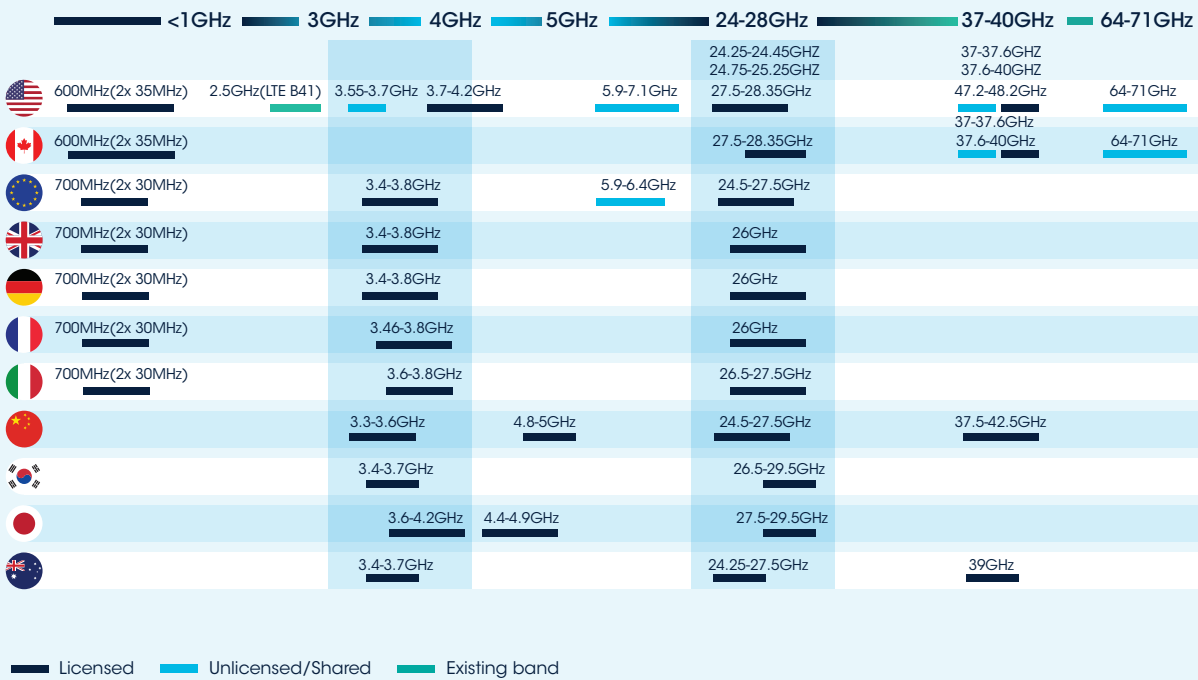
| | <1GHz | 3GHz | 4GHz | 5GHz | 24-28GHz | 37-40GHz | 64-71GHz |
|---|---|---|---|---|---|---|---|
| | | | | | 24.25-24.45GHZ 24.75-25.25GHZ | 37-37.6GHZ 37.6-40GHZ | |
| | 600MHz(2x 35MHz) 2.5GHz(LTE B41) | 3.55-3.7GHz | 3.7-4.2GHz | 5.9-7.1GHz | 27.5-28.35GHz | 47.2-48.2GHz | 64-71GHz |
| | 600MHz(2x 35MHz) | | | | 27.5-28.35GHz | 37-37.6GHz 37.6-40GHz | 64-71GHz |
| | 700MHz(2x 30MHz) | 3.4-3.8GHz | | 5.9-6.4GHz | 24.5-27.5GHz | | |
| | 700MHz(2x 30MHz) | 3.4-3.8GHz | | | 26GHz | | |
| | 700MHz(2x 30MHz) | 3.4-3.8GHz | | | 26GHz | | |
| | 700MHz(2x 30MHz) | 3.46-3.8GHz | | | 26GHz | | |
| | 700MHz(2x 30MHz) | 3.6-3.8GHz | | | 26.5-27.5GHz | | |
| | | 3.3-3.6GHz | 4.8-5GHz | | 24.5-27.5GHz | 37.5-42.5GHz | |
| | | 3.4-3.7GHz | | | 26.5-29.5GHz | | |
| | | 3.6-4.2GHz | 4.4-4.9GHz | | 27.5-29.5GHz | | |
| | | 3.4-3.7GHz | | | 24.25-27.5GHz | 39GHz | |

Licensed Unlicensed/Shared Existing band